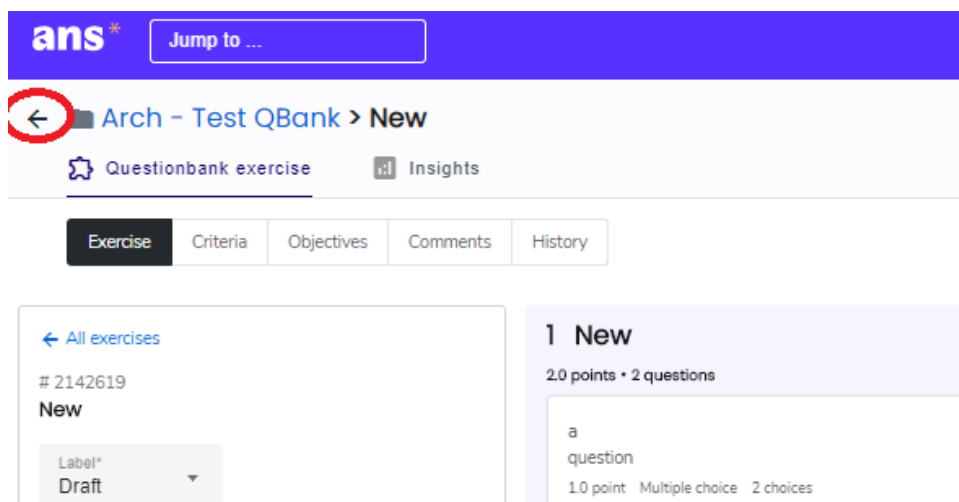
ans*
Jump to ...

← Arch - Test QBank > New

Questionbank exercise
Insights

Exercise
Criteria
Objectives
Comments
History

← All exercises
# 2142619
New

Label*
Draft

1 New
2.0 points • 2 questions

a
question
1.0 point Multiple choice 2 choices